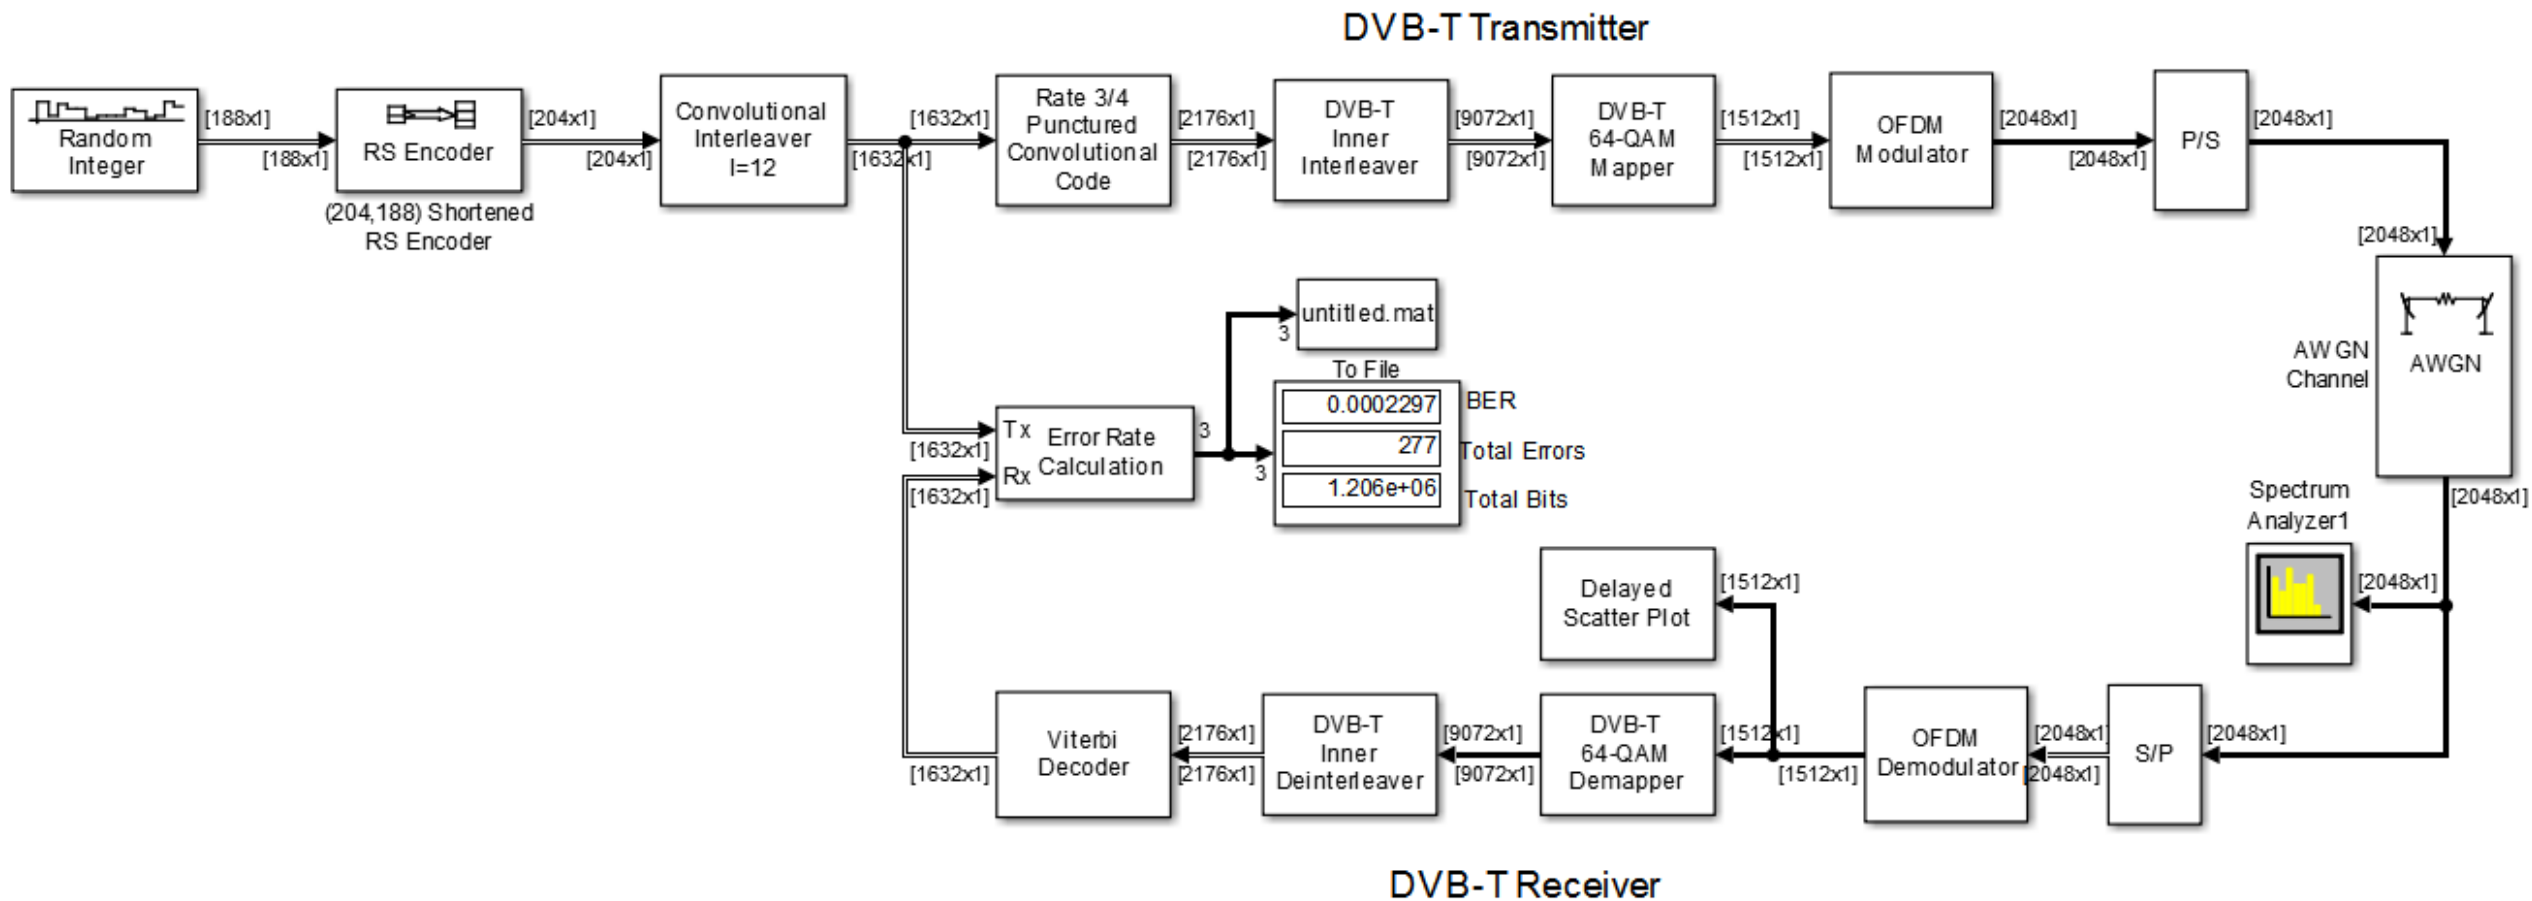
DVB-T Transmitter

Random Integer [188x1] [188x1] RS Encoder (204,188) Shortened RS Encoder [204x1] [204x1] Convolutional Interleaver I=12 [1632x1] [1632x1] Rate 3/4 Punctured Convolutional Code [2176x1] [2176x1] DVB-T Inner Interleaver [9072x1] [9072x1] DVB-T 64-QAM Mapper [1512x1] [1512x1] OFDM Modulator [2048x1] [2048x1] P/S [2048x1]

[2048x1]

AWGN Channel

AWGN

untitled.mat
3
To File

[1632x1] Tx Error Rate Calculation
[1632x1] Rx
3
3

0.0002297 BER
277 Total Errors
1.206e+06 Total Bits

[2048x1]

Spectrum Analyzer1

[2048x1]

Delayed Scatter Plot [1512x1]

[1632x1] Viterbi Decoder [2176x1] [2176x1] DVB-T Inner Deinterleaver [9072x1] [9072x1] DVB-T 64-QAM Demapper [1512x1] [1512x1] OFDM Demodulator [2048x1] [2048x1] S/P [2048x1]

DVB-T Receiver